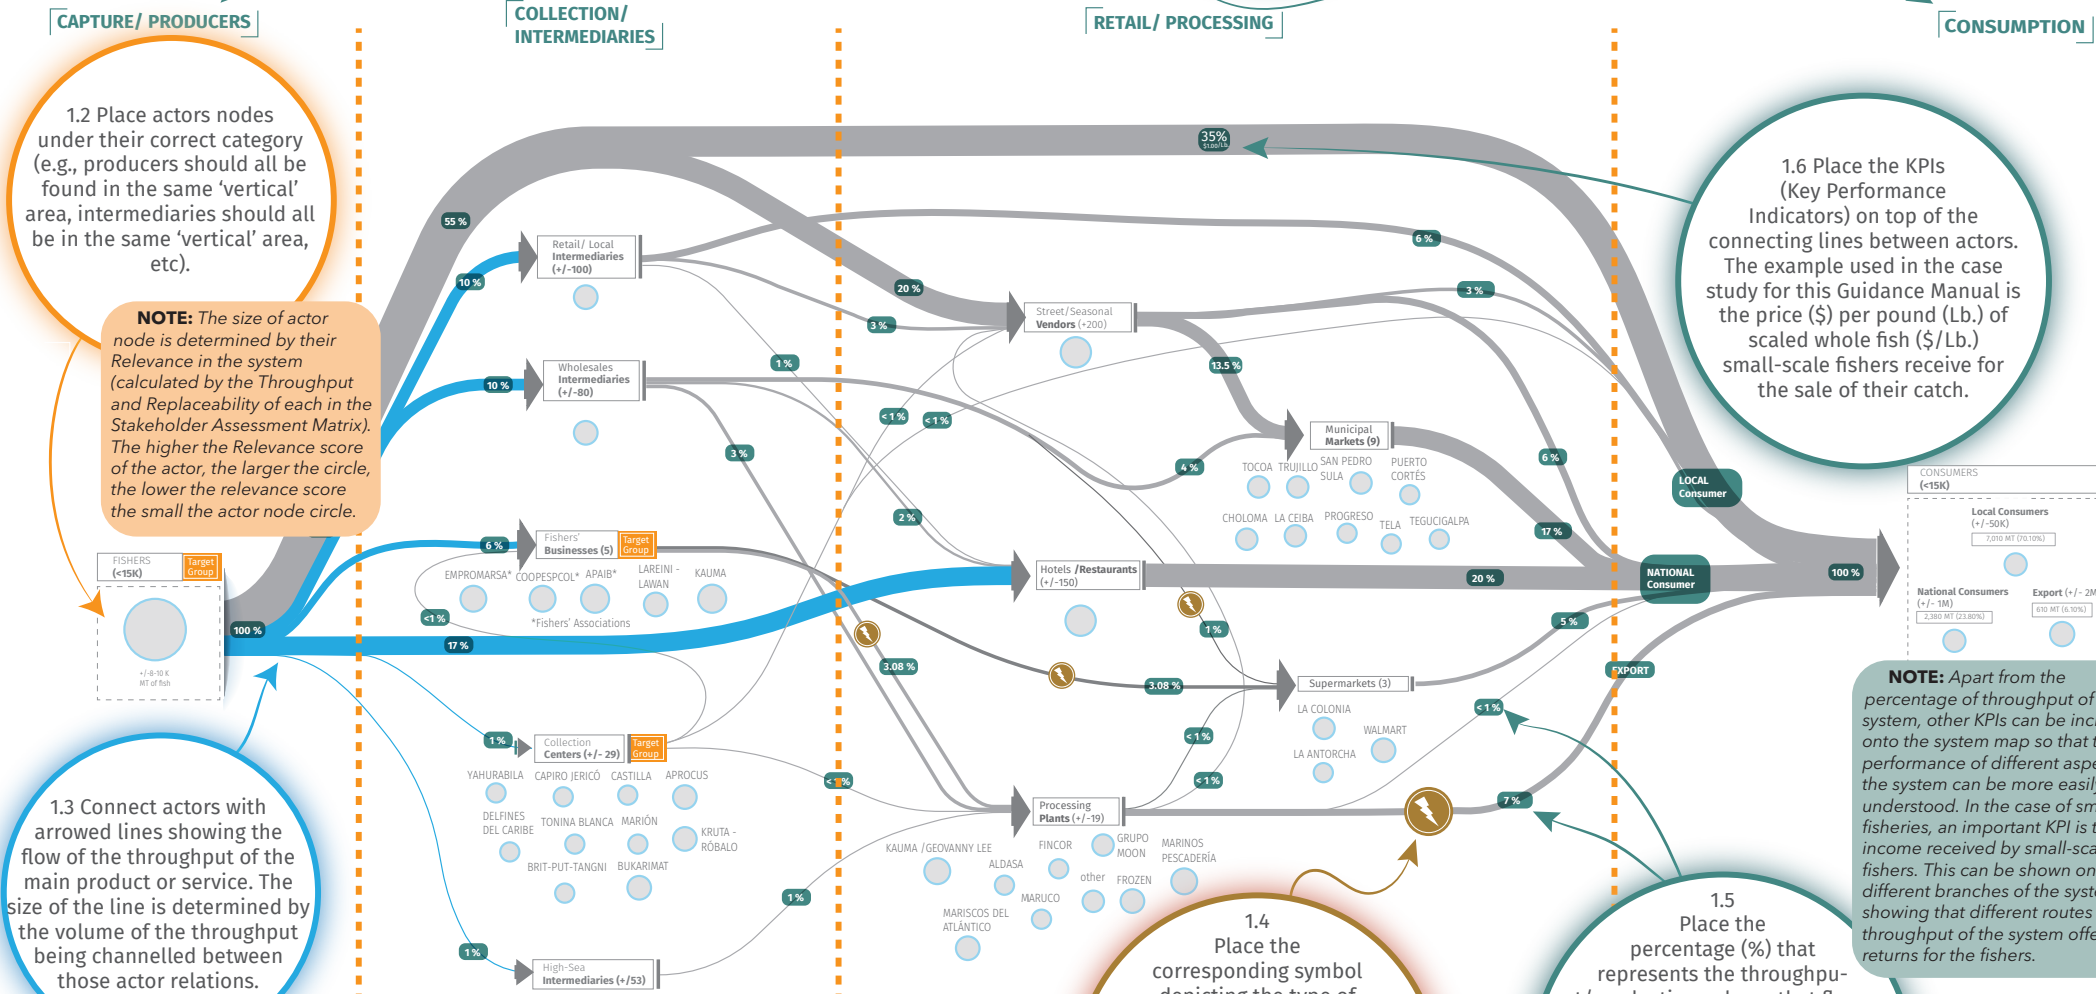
CAPTURE/ PRODUCERS

COLLECTION/ INTERMEDIARIES

RETAIL/ PROCESSING

CONSUMPTION

1.2 Place actors nodes under their correct category (e.g., producers should all be found in the same 'vertical' area, intermediaries should all be in the same 'vertical' area, etc).

NOTE: The size of actor node is determined by their Relevance in the system (calculated by the Throughput and Replaceability of each in the Stakeholder Assessment Matrix). The higher the Relevance score of the actor, the larger the circle, the lower the relevance score the small the actor node circle.

FISHERS (<15K) Target Group

+/-8-10 K MT of fish

100 %

55 %

10 %

10 %

6 %

<1 %

17 %

1 %

1 %

Retail/ Local Intermediaries (+/-100)

Wholesales Intermediaries (+/-80)

Fishers' Businesses (5) Target Group

EMPROMARSA* COOPESPCOL* APAIB* LAREINI - LAWAN KAUMA

*Fishers' Associations

Collection Centers (+/- 29) Target Group

YAHURABILA CAPIRO JERICÓ CASTILLA APROCUS

DELFINES DEL CARIBE TONINA BLANCA MARIÓN KRUTA - RÓBALO

BRIT-PUT-TANGNI BUKARIMAT

High-Sea Intermediaries (+/53)

35% $1.00/LB.

20 %

3 %

1 %

<1 %

<1 %

3 %

2 %

3.08 %

<1 %

1 %

Street/ Seasonal Vendors (+200)

13.5 %

4 %

Municipal Markets (9)

TOCOA TRUJILLO SAN PEDRO SULA PUERTO CORTÉS

CHOLOMA LA CEIBA PROGRESO TELA TEGUCIGALPA

Hotels /Restaurants (+/-150)

1 %

3.08 %

Supermarkets (3)

LA COLONIA WALMART LA ANTORCHA

<1 %

<1 %

Processing Plants (+/-19)

KAUMA /GEOVANNY LEE ALDASA FINCOR GRUPO MOON MARINOS PESCADERÍA

other FROZEN MARUCO MARISCOS DEL ATLÁNTICO

6 %

3 %

6 %

17 %

20 %

5 %

<1 %

7 %

LOCAL Consumer

NATIONAL Consumer

EXPORT

100 %

1.6 Place the KPIs (Key Performance Indicators) on top of the connecting lines between actors. The example used in the case study for this Guidance Manual is the price ($) per pound (Lb.) of scaled whole fish ($/Lb.) small-scale fishers receive for the sale of their catch.

CONSUMERS (<15K)

Local Consumers (+/-50K) 7,010 MT (70.10%)

National Consumers (+/- 1M) 2,380 MT (23.80%)

Export (+/- 2M 610 MT (6.10%)

NOTE: Apart from the percentage of throughput of system, other KPIs can be inc onto the system map so that performance of different aspe the system can be more easil understood. In the case of sm fisheries, an important KPI is income received by small-sca fishers. This can be shown on different branches of the syst showing that different routes throughput of the system offe returns for the fishers.

1.3 Connect actors with arrowed lines showing the flow of the throughput of the main product or service. The size of the line is determined by the volume of the throughput being channelled between those actor relations.

1.4 Place the corresponding symbol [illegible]

1.5 Place the percentage (%) that represents the throughpu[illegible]